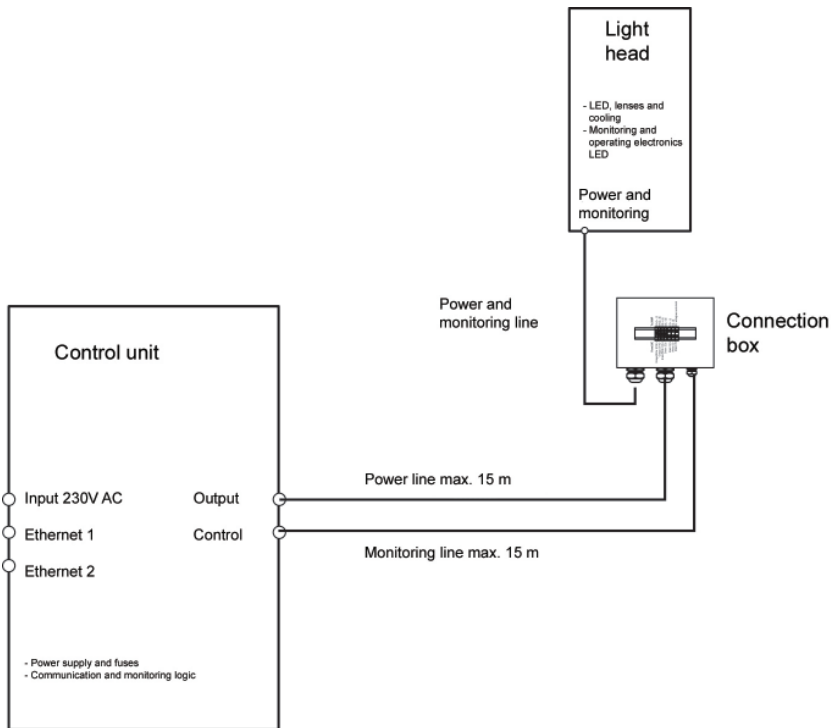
Light head

- LED, lenses and cooling
- Monitoring and operating electronics LED

Power and monitoring

Power and monitoring line

Connection box

Control unit

Input 230V AC
Ethernet 1
Ethernet 2

Output
Control

Power line max. 15 m

Monitoring line max. 15 m

- Power supply and fuses
- Communication and monitoring logic